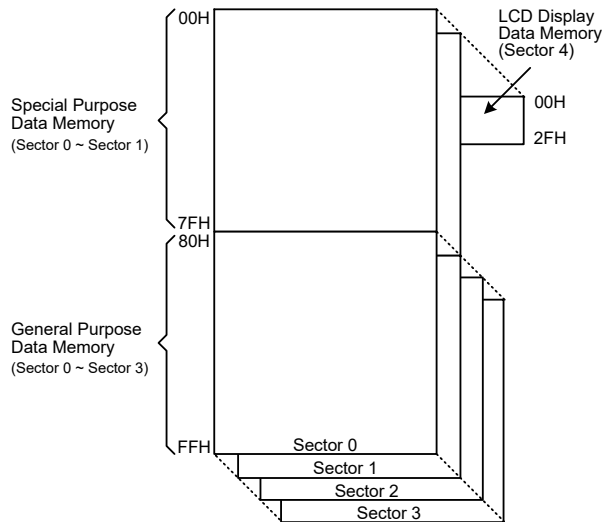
00H

Special Purpose Data Memory (Sector 0 ~ Sector 1)

7FH

80H

General Purpose Data Memory (Sector 0 ~ Sector 3)

FFH

LCD Display Data Memory (Sector 4)

00H

2FH

Sector 0

Sector 1

Sector 2

Sector 3